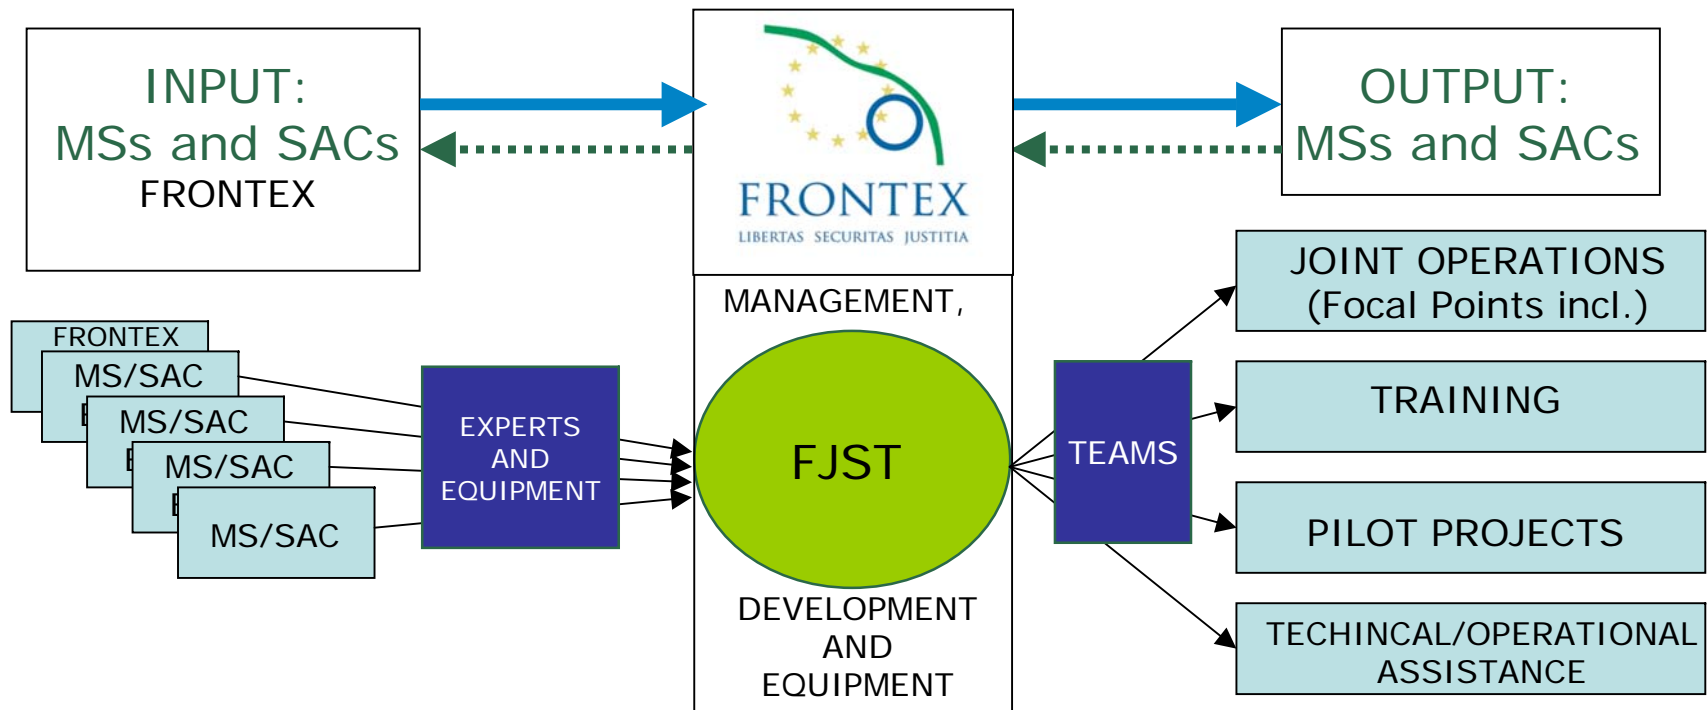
INPUT:
MSs and SACs
FRONTEX

FRONTEX
LIBERTAS SECURITAS JUSTITIA

OUTPUT:
MSs and SACs

FRONTEX
MS/SAC
MS/SAC
MS/SAC
MS/SAC

EXPERTS AND EQUIPMENT

MANAGEMENT,

FJST

DEVELOPMENT AND EQUIPMENT

TEAMS

JOINT OPERATIONS (Focal Points incl.)

TRAINING

PILOT PROJECTS

TECHINCAL/OPERATIONAL ASSISTANCE